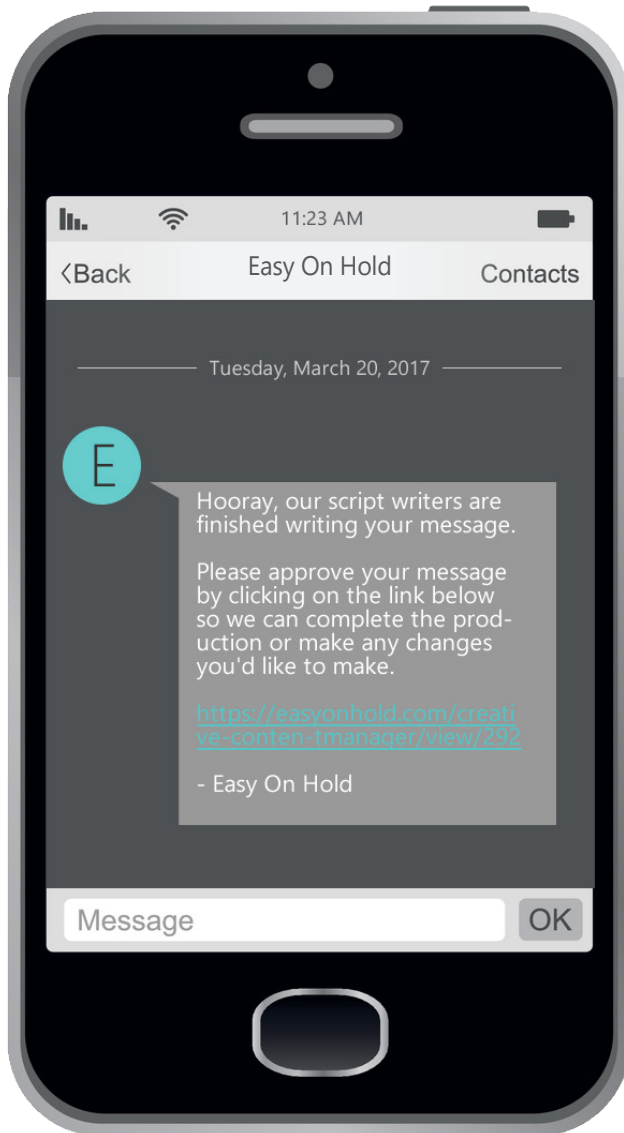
11:23 AM

<Back Easy On Hold Contacts

Tuesday, March 20, 2017

E

Hooray, our script writers are finished writing your message.

Please approve your message by clicking on the link below so we can complete the production or make any changes you'd like to make.

https://easyonhold.com/creative-conten-tmanager/view/292

- Easy On Hold

Message OK